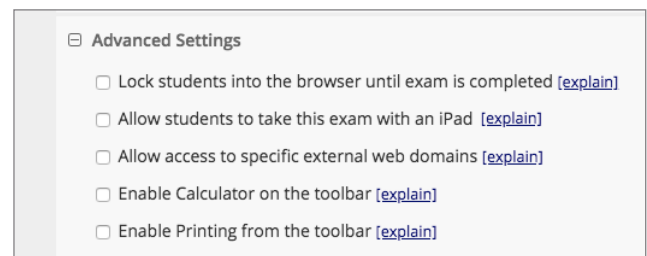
⊟ Advanced Settings

☐ Lock students into the browser until exam is completed [explain]

☐ Allow students to take this exam with an iPad [explain]

☐ Allow access to specific external web domains [explain]

☐ Enable Calculator on the toolbar [explain]

☐ Enable Printing from the toolbar [explain]